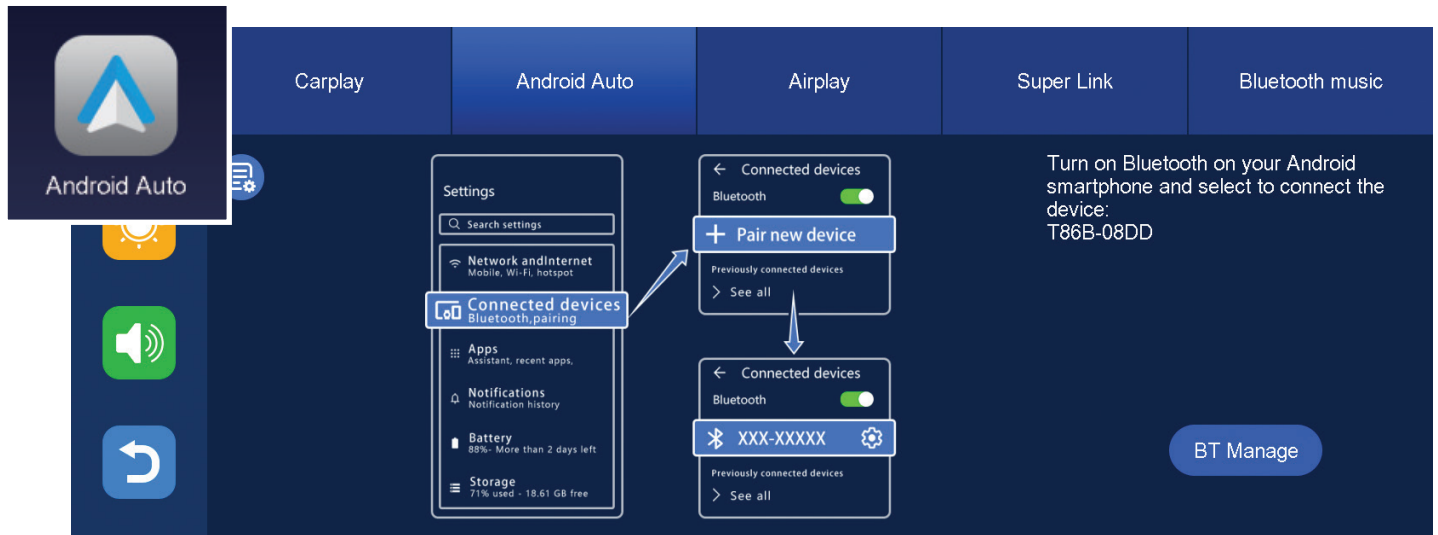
Android Auto

Carplay | Android Auto | Airplay | Super Link | Bluetooth music

Settings

Search settings

Network andInternet
Mobile, Wi-Fi, hotspot

Connected devices
Bluetooth,pairing

Apps
Assistant, recent apps,

Notifications
Notification history

Battery
88%- More than 2 days left

Storage
71% used - 18.61 GB free

Connected devices
Bluetooth
Pair new device
Previously connected devices
See all

Connected devices
Bluetooth
XXX-XXXXX
Previously connected devices
See all

Turn on Bluetooth on your Android smartphone and select to connect the device:
T86B-08DD

BT Manage